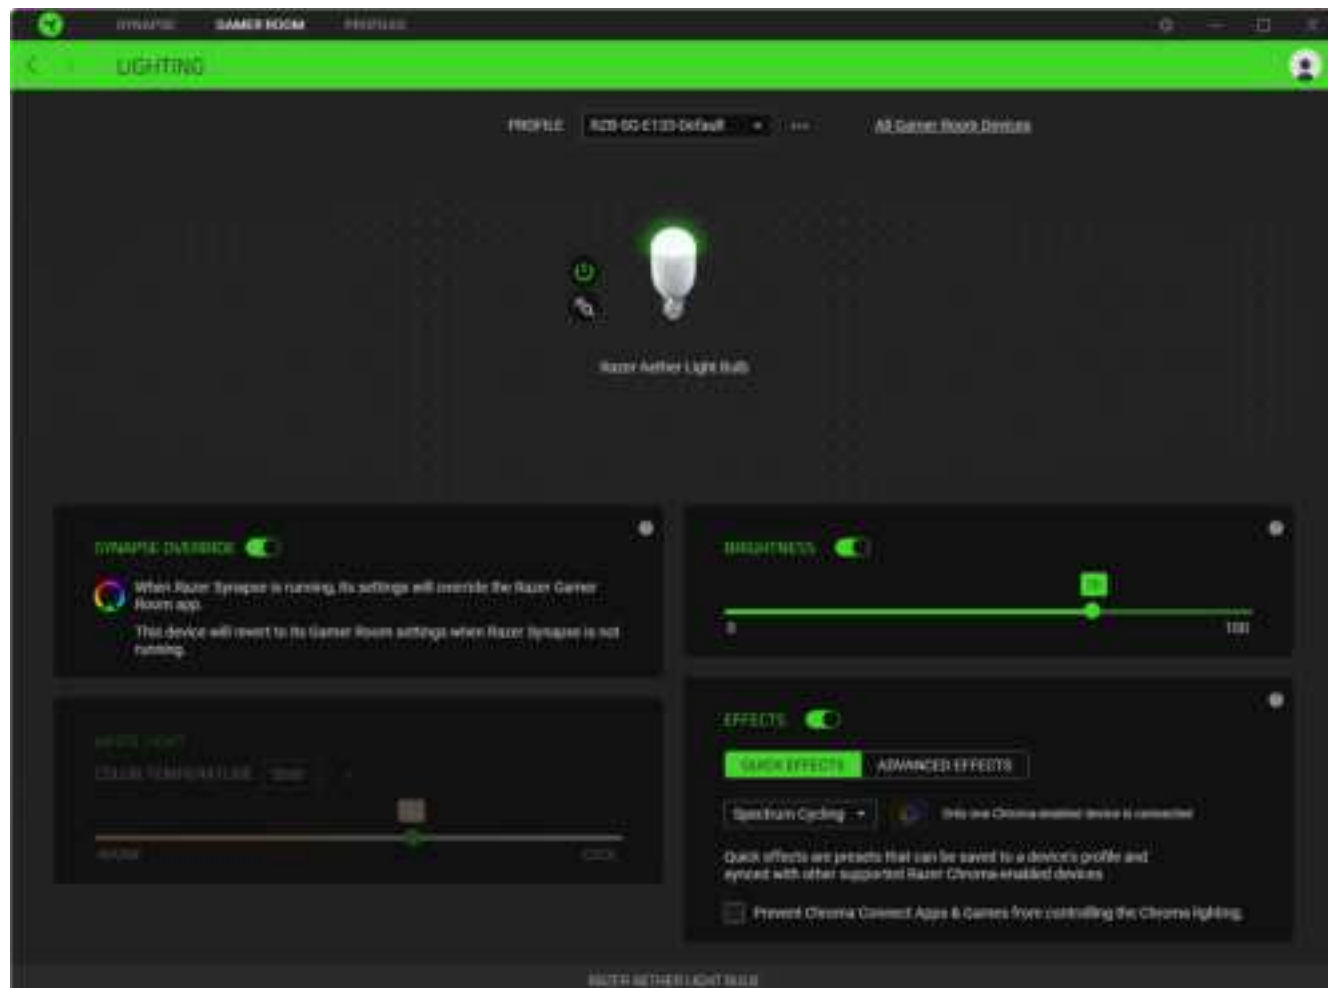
SYNAPSE GAMER ROOM PROFILES

LIGHTING

PROFILE RZ8-GG-E133-Default ··· All Gamer Room Devices

Razer Aether Light Bulb

SYNAPSE OVERRIDE

When Razer Synapse is running, its settings will override the Razer Gamer Room app.

This device will revert to its Gamer Room settings when Razer Synapse is not running.

WHITE LIGHT

COLOR TEMPERATURE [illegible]

WARM COOL

BRIGHTNESS

70

0 100

EFFECTS

QUICK EFFECTS ADVANCED EFFECTS

Spectrum Cycling Only one Chroma enabled device is connected

Quick effects are presets that can be saved to a device's profile and synced with other supported Razer Chroma enabled devices

Prevent Chroma Connect Apps & Games from controlling the Chroma lighting

RAZER AETHER LIGHT BULB